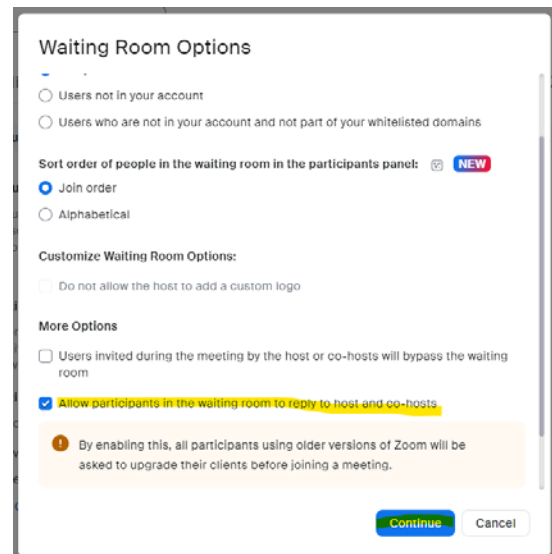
Waiting Room Options

Users not in your account

Users who are not in your account and not part of your whitelisted domains

Sort order of people in the waiting room in the participants panel: NEW

Join order

Alphabetical

Customize Waiting Room Options:

Do not allow the host to add a custom logo

More Options

Users invited during the meeting by the host or co-hosts will bypass the waiting room

Allow participants in the waiting room to reply to host and co-hosts

By enabling this, all participants using older versions of Zoom will be asked to upgrade their clients before joining a meeting.

Continue Cancel